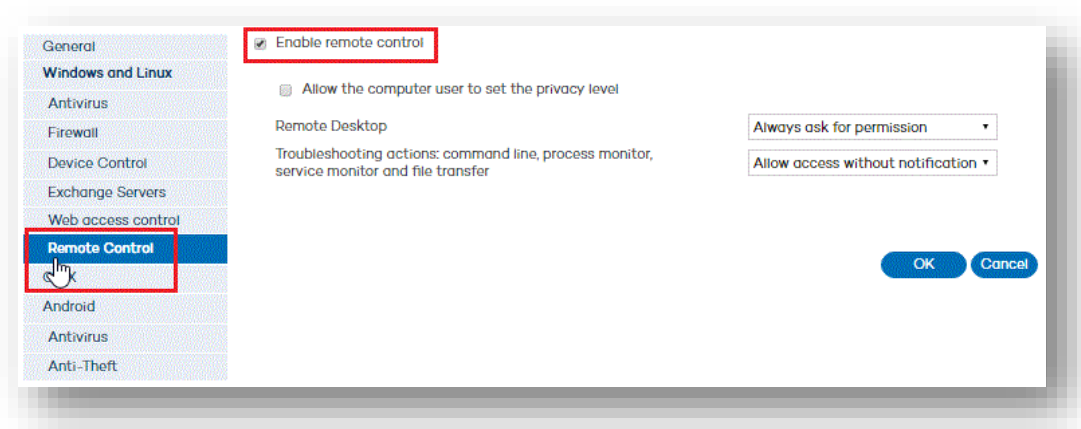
General
Windows and Linux
Antivirus
Firewall
Device Control
Exchange Servers
Web access control
Remote Control
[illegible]k
Android
Antivirus
Anti-Theft

Enable remote control

Allow the computer user to set the privacy level

Remote Desktop
Always ask for permission

Troubleshooting actions: command line, process monitor, service monitor and file transfer
Allow access without notification

OK
Cancel